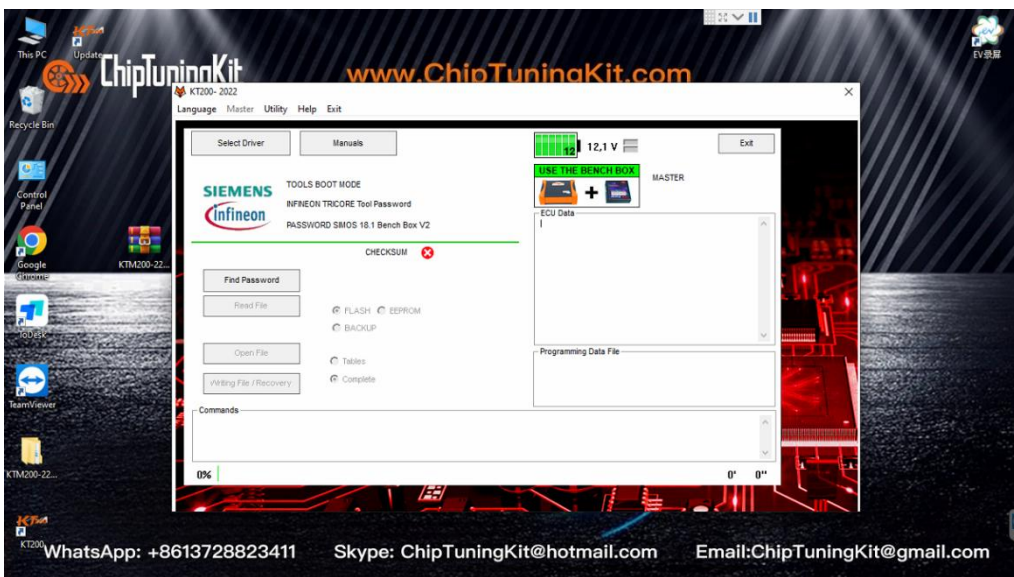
This PC

Update

ChipTuningKit

www.ChipTuningKit.com

EV录屏

Recycle Bin

Control Panel

Google Chrome

KTM200-22...

ToDesk

TeamViewer

KTM200-22...

KT200

KT200- 2022

Language Master Utility Help Exit

Select Driver

Manuals

12

12,1 V

Exit

USE THE BENCH BOX

MASTER

SIEMENS

Infineon

TOOLS BOOT MODE

INFINEON TRICORE Tool Password

PASSWORD SIMOS 18.1 Bench Box V2

ECU Data

CHECKSUM

Find Password

Read File

FLASH EEPROM

BACKUP

Open File

Tables

Writing File / Recovery

Complete

Programming Data File

Commands

0%

0' 0''

WhatsApp: +8613728823411 Skype: ChipTuningKit@hotmail.com Email:ChipTuningKit@gmail.com